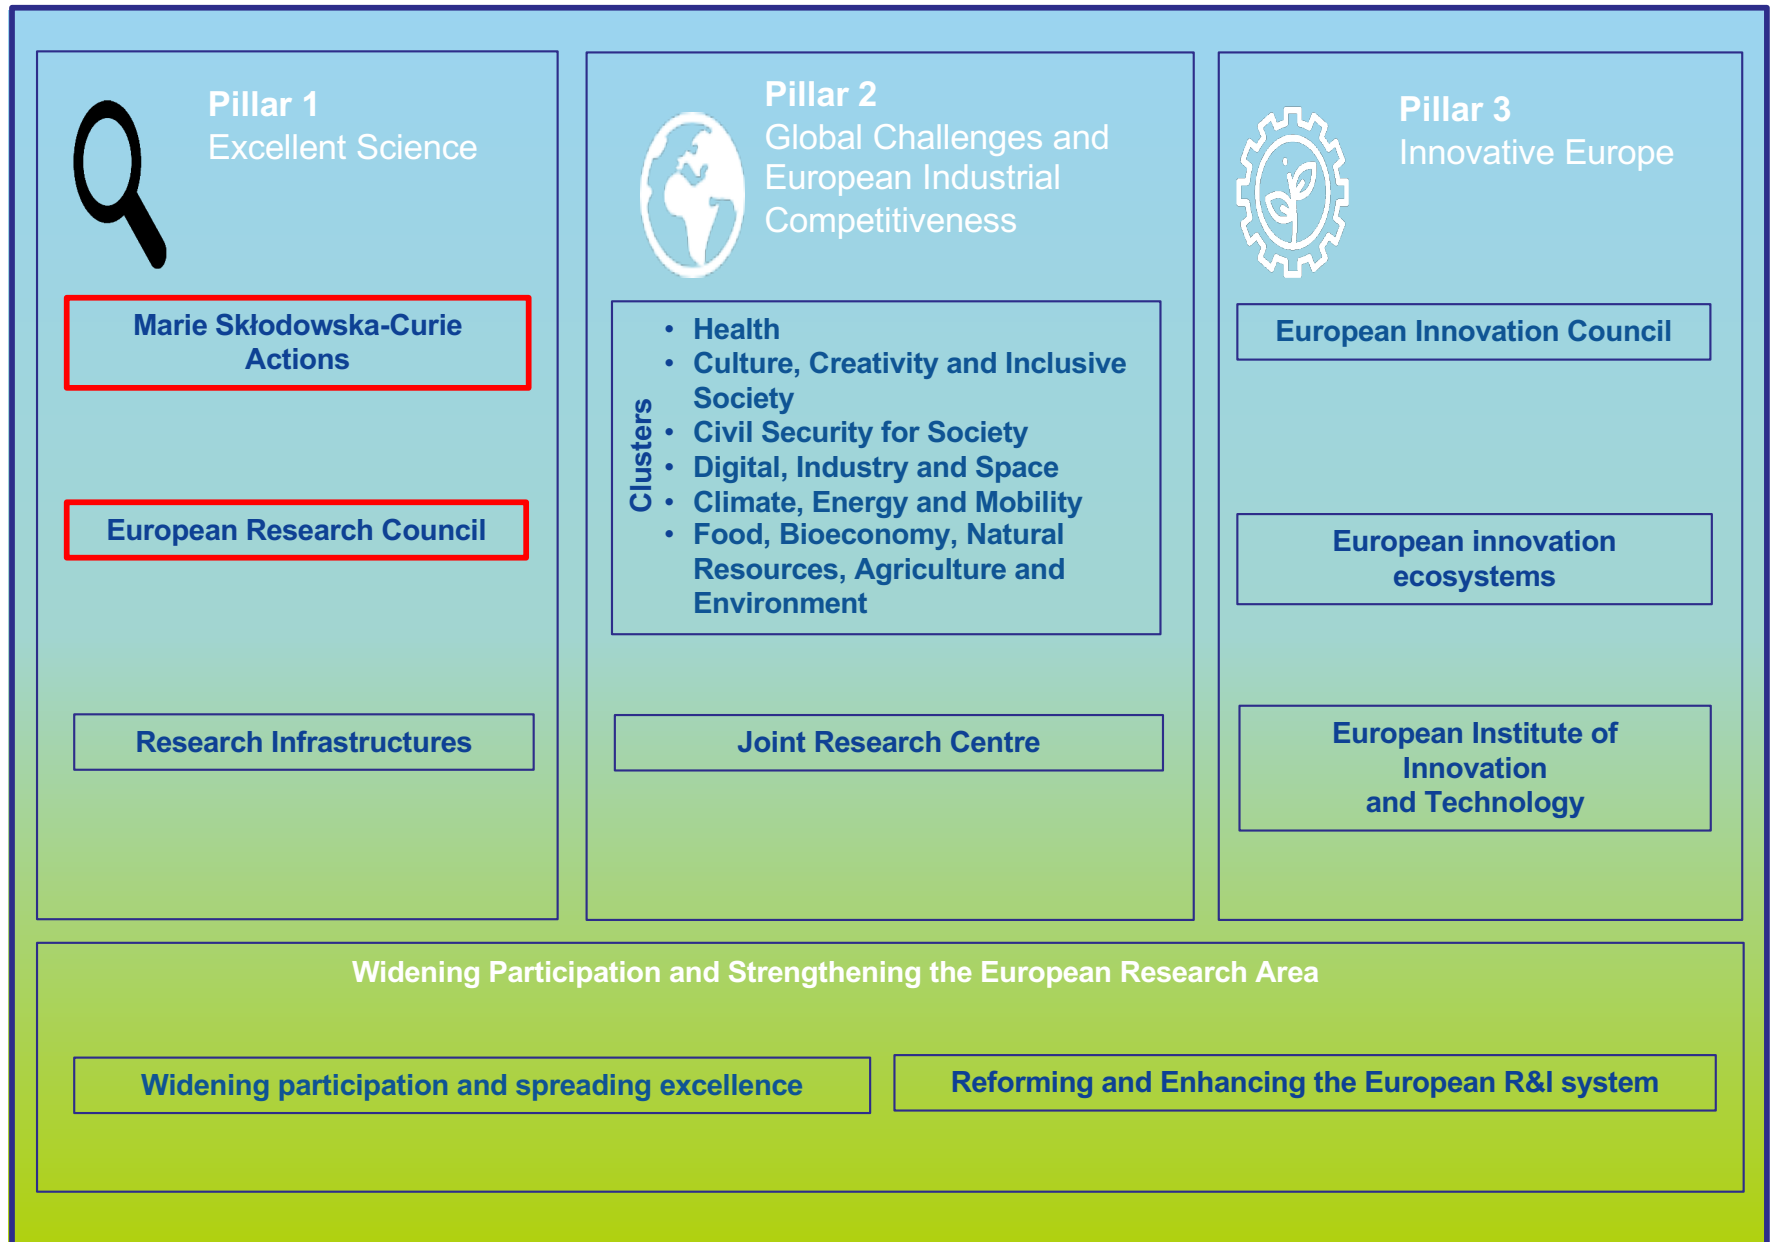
Pillar 1
Excellent Science

Marie Skłodowska-Curie Actions

European Research Council

Research Infrastructures

Pillar 2
Global Challenges and European Industrial Competitiveness

Clusters

- Health
- Culture, Creativity and Inclusive Society
- Civil Security for Society
- Digital, Industry and Space
- Climate, Energy and Mobility
- Food, Bioeconomy, Natural Resources, Agriculture and Environment

Joint Research Centre

Pillar 3
Innovative Europe

European Innovation Council

European innovation ecosystems

European Institute of Innovation and Technology

Widening Participation and Strengthening the European Research Area

Widening participation and spreading excellence

Reforming and Enhancing the European R&I system